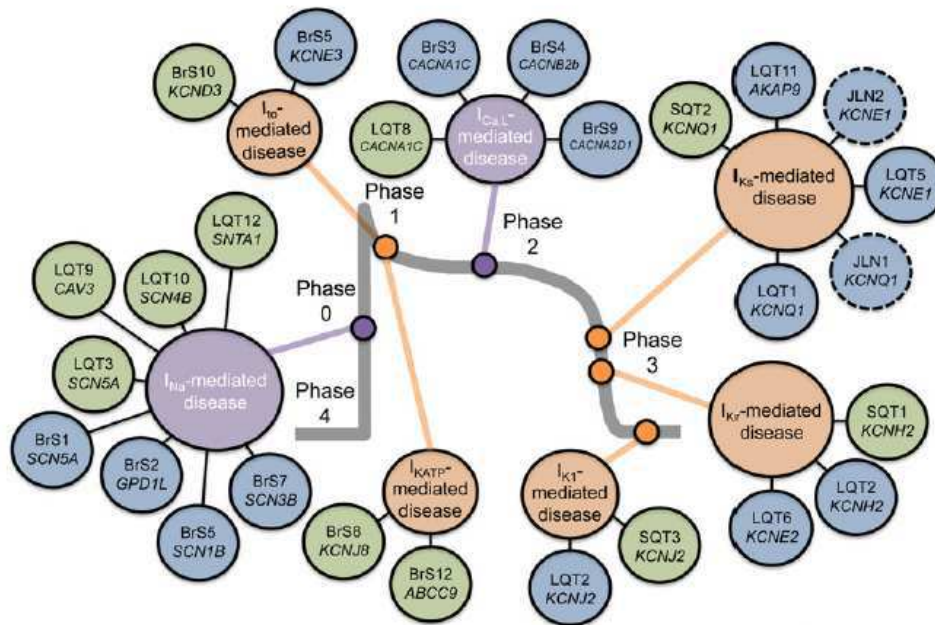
BrS5
KCNE3

BrS10
KCND3

$I_{to}$-mediated disease

BrS3
CACNA1C

BrS4
CACNB2b

LQT8
CACNA1C

$I_{Ca,L}$-mediated disease

BrS9
CACNA2D1

LQT11
AKAP9

SQT2
KCNQ1

JLN2
KCNE1

$I_{Ks}$-mediated disease

LQT5
KCNE1

JLN1
KCNQ1

LQT1
KCNQ1

Phase 1

Phase 2

LQT12
SNTA1

LQT9
CAV3

LQT10
SCN4B

Phase 0

LQT3
SCN5A

$I_{Na}$-mediated disease

Phase 4

Phase 3

BrS1
SCN5A

BrS2
GPD1L

BrS7
SCN3B

BrS5
SCN1B

$I_{KATP}$-mediated disease

BrS8
KCNJ8

BrS12
ABCC9

$I_{K1}$-mediated disease

SQT3
KCNJ2

LQT2
KCNJ2

$I_{Kr}$-mediated disease

SQT1
KCNH2

LQT2
KCNH2

LQT6
KCNE2